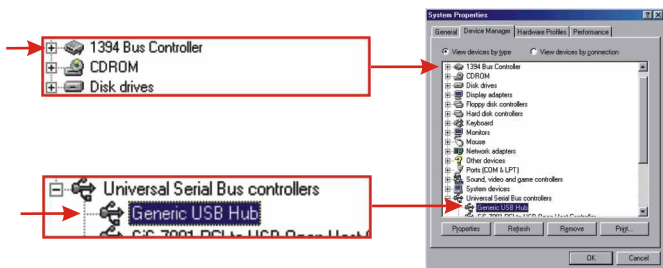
1394 Bus Controller
CDROM
Disk drives

Universal Serial Bus controllers
Generic USB Hub
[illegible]

System Properties
General | Device Manager | Hardware Profiles | Performance

View devices by type
View devices by connection

1394 Bus Controller
CDROM
Disk drives
Display adapters
Floppy disk controllers
Hard disk controllers
Keyboard
Monitors
Mouse
Network adapters
Other devices
Ports (COM & LPT)
Sound, video and game controllers
System devices
Universal Serial Bus controllers
Generic USB Hub
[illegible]

Properties
Refresh
Remove
Print...

OK
Cancel